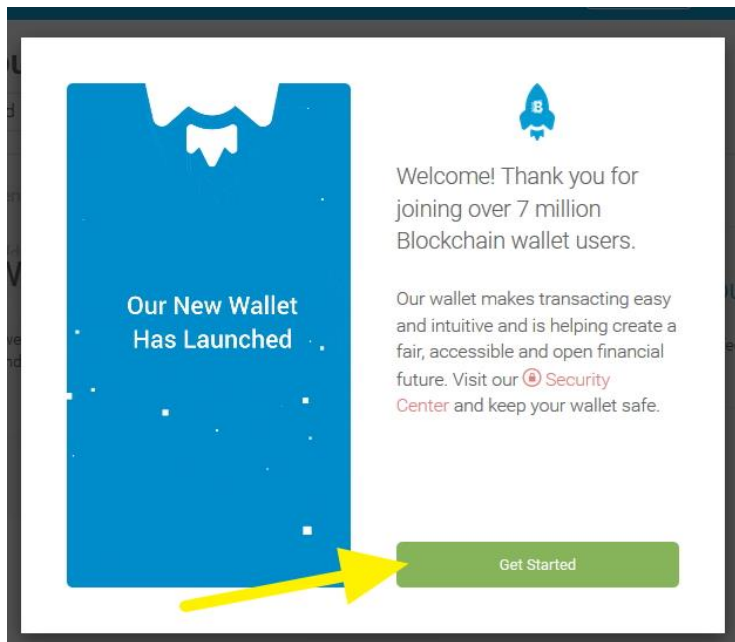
Our New Wallet Has Launched

Welcome! Thank you for joining over 7 million Blockchain wallet users.

Our wallet makes transacting easy and intuitive and is helping create a fair, accessible and open financial future. Visit our Security Center and keep your wallet safe.

Get Started